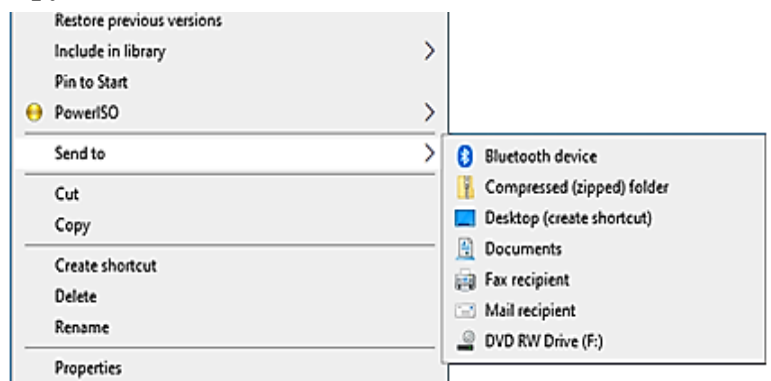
Restore previous versions
Include in library
Pin to Start
PowerISO
Send to
Cut
Copy
Create shortcut
Delete
Rename
Properties

Bluetooth device
Compressed (zipped) folder
Desktop (create shortcut)
Documents
Fax recipient
Mail recipient
DVD RW Drive (F:)